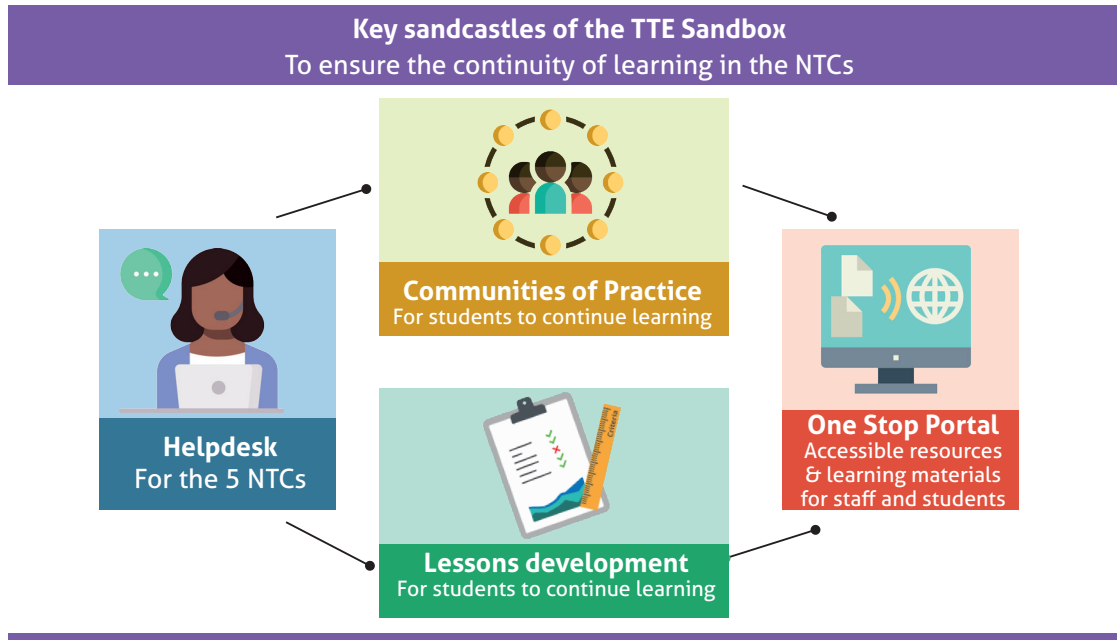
Key sandcastles of the TTE Sandbox
To ensure the continuity of learning in the NTCs

Communities of Practice
For students to continue learning

Helpdesk
For the 5 NTCs

One Stop Portal
Accessible resources & learning materials for staff and students

Lessons development
For students to continue learning